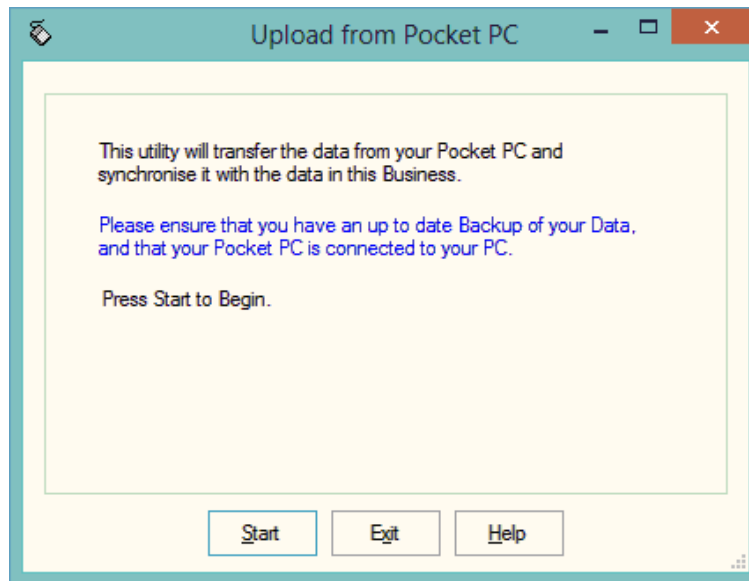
Upload from Pocket PC

This utility will transfer the data from your Pocket PC and synchronise it with the data in this Business.

Please ensure that you have an up to date Backup of your Data, and that your Pocket PC is connected to your PC.

Press Start to Begin.

Start

Exit

Help